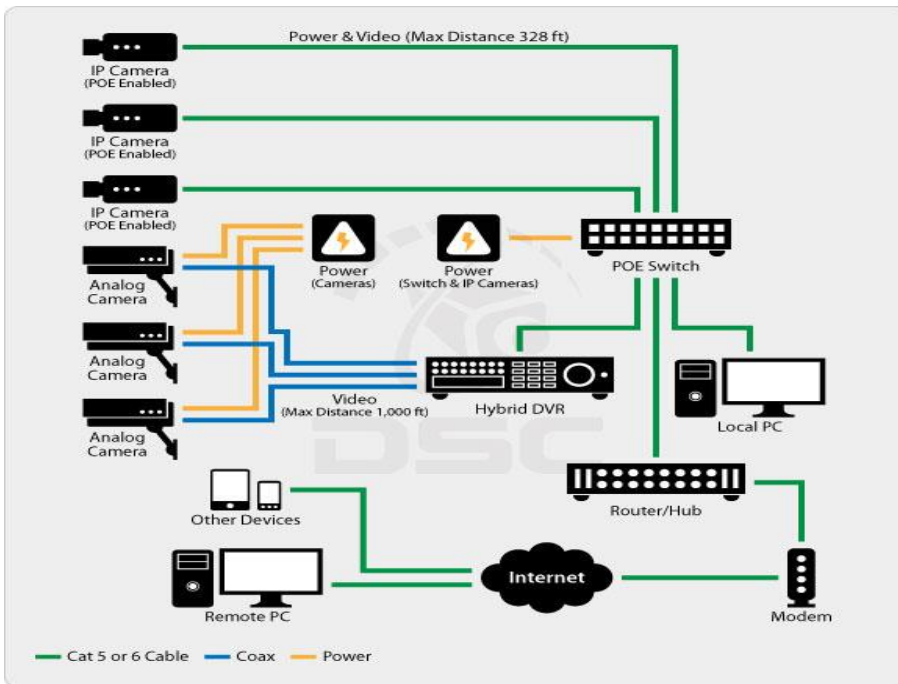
Power & Video (Max Distance 328 ft)

IP Camera
(POE Enabled)

IP Camera
(POE Enabled)

IP Camera
(POE Enabled)

Analog Camera

Analog Camera

Analog Camera

Power
(Cameras)

Power
(Switch & IP Cameras)

POE Switch

Video
(Max Distance 1,000 ft)

Hybrid DVR

Local PC

DSC

Router/Hub

Other Devices

Internet

Remote PC

Modem

Cat 5 or 6 Cable Coax Power